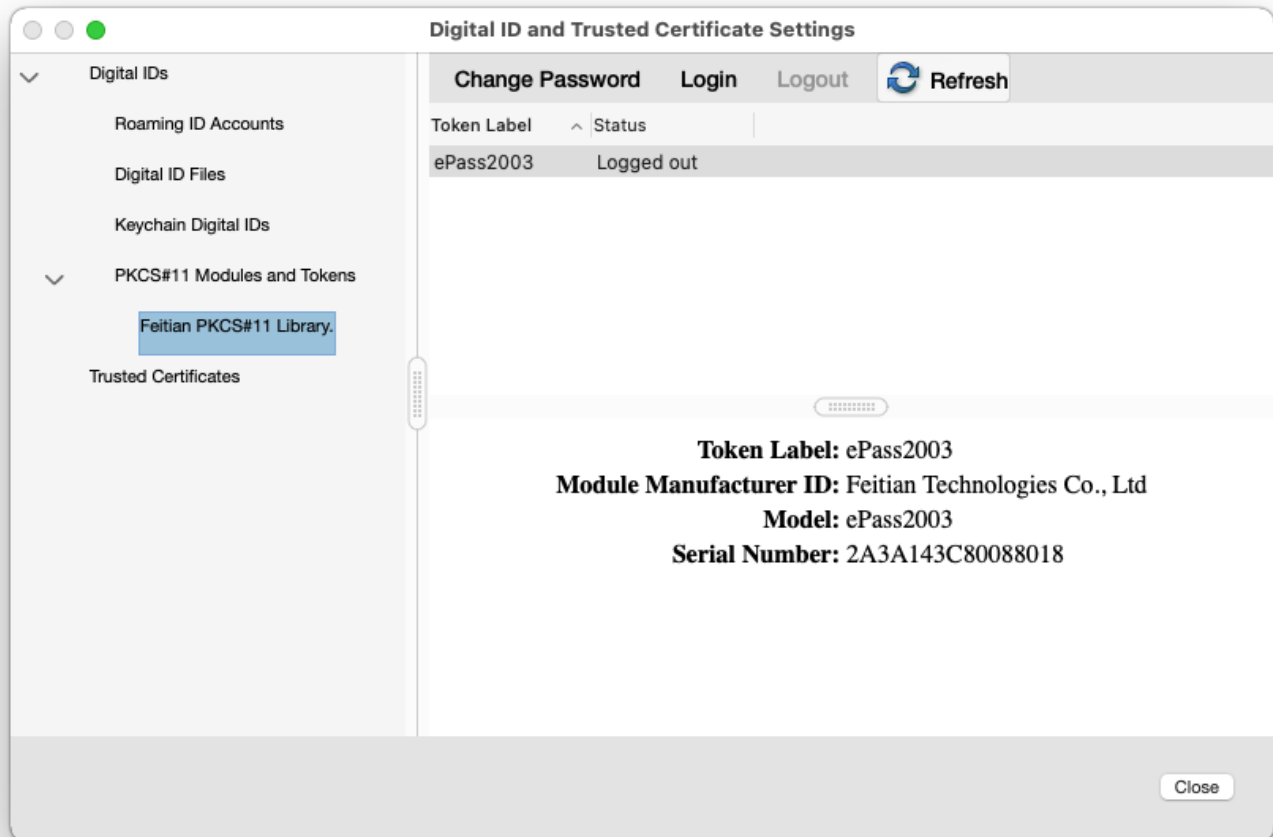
Digital ID and Trusted Certificate Settings

Digital IDs

Roaming ID Accounts

Digital ID Files

Keychain Digital IDs

PKCS#11 Modules and Tokens

Feitian PKCS#11 Library.

Trusted Certificates

Change Password Login Logout Refresh

| Token Label | Status |
|---|---|
| ePass2003 | Logged out |

**Token Label:** ePass2003
**Module Manufacturer ID:** Feitian Technologies Co., Ltd
**Model:** ePass2003
**Serial Number:** 2A3A143C80088018

Close